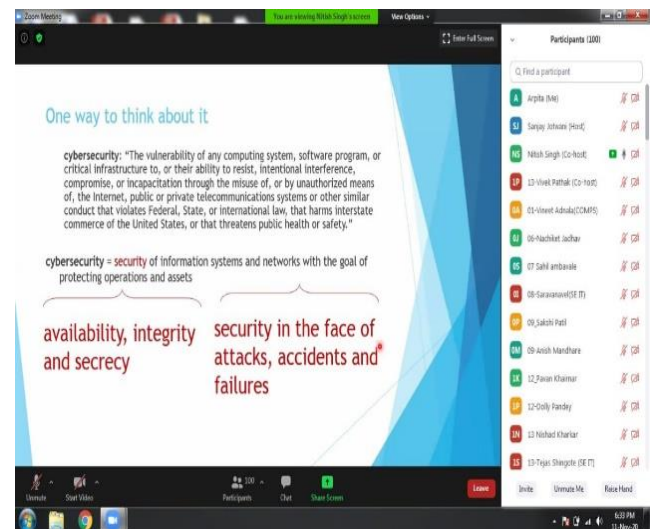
Zoom Meeting

You are viewing Nitish Singh's screen

View Options

Enter Full Screen

Participants (100)

Find a participant

A Arpita (Me)

SJ Sanjay Jotwate (Host)

NS Nitish Singh (Co-host)

1P 13-Vivek Pathak (Co-host)

01-Vineet Adsula(CCMPS)

06-Nachiket Jadhav

07 Sahil ambavale

08-Saravanavel(SE IT)

09_Sakshi Patil

09-Anish Mandhare

12_Pavan Khaimar

12-Dolly Pandey

13 Nishad Kharkar

13-Tejas Shingote (SE IT)

One way to think about it

cybersecurity: "The vulnerability of any computing system, software program, or critical infrastructure to, or their ability to resist, intentional interference, compromise, or incapacitation through the misuse of, or by unauthorized means of, the Internet, public or private telecommunications systems or other similar conduct that violates Federal, State, or international law, that harms interstate commerce of the United States, or that threatens public health or safety."

cybersecurity = security of information systems and networks with the goal of protecting operations and assets

availability, integrity and secrecy

security in the face of attacks, accidents and failures

Unmute

Start Video

Participants

Chat

Share Screen

Leave

Invite

Unmute Me

Raise Hand

6:33 PM
11-Nov-20